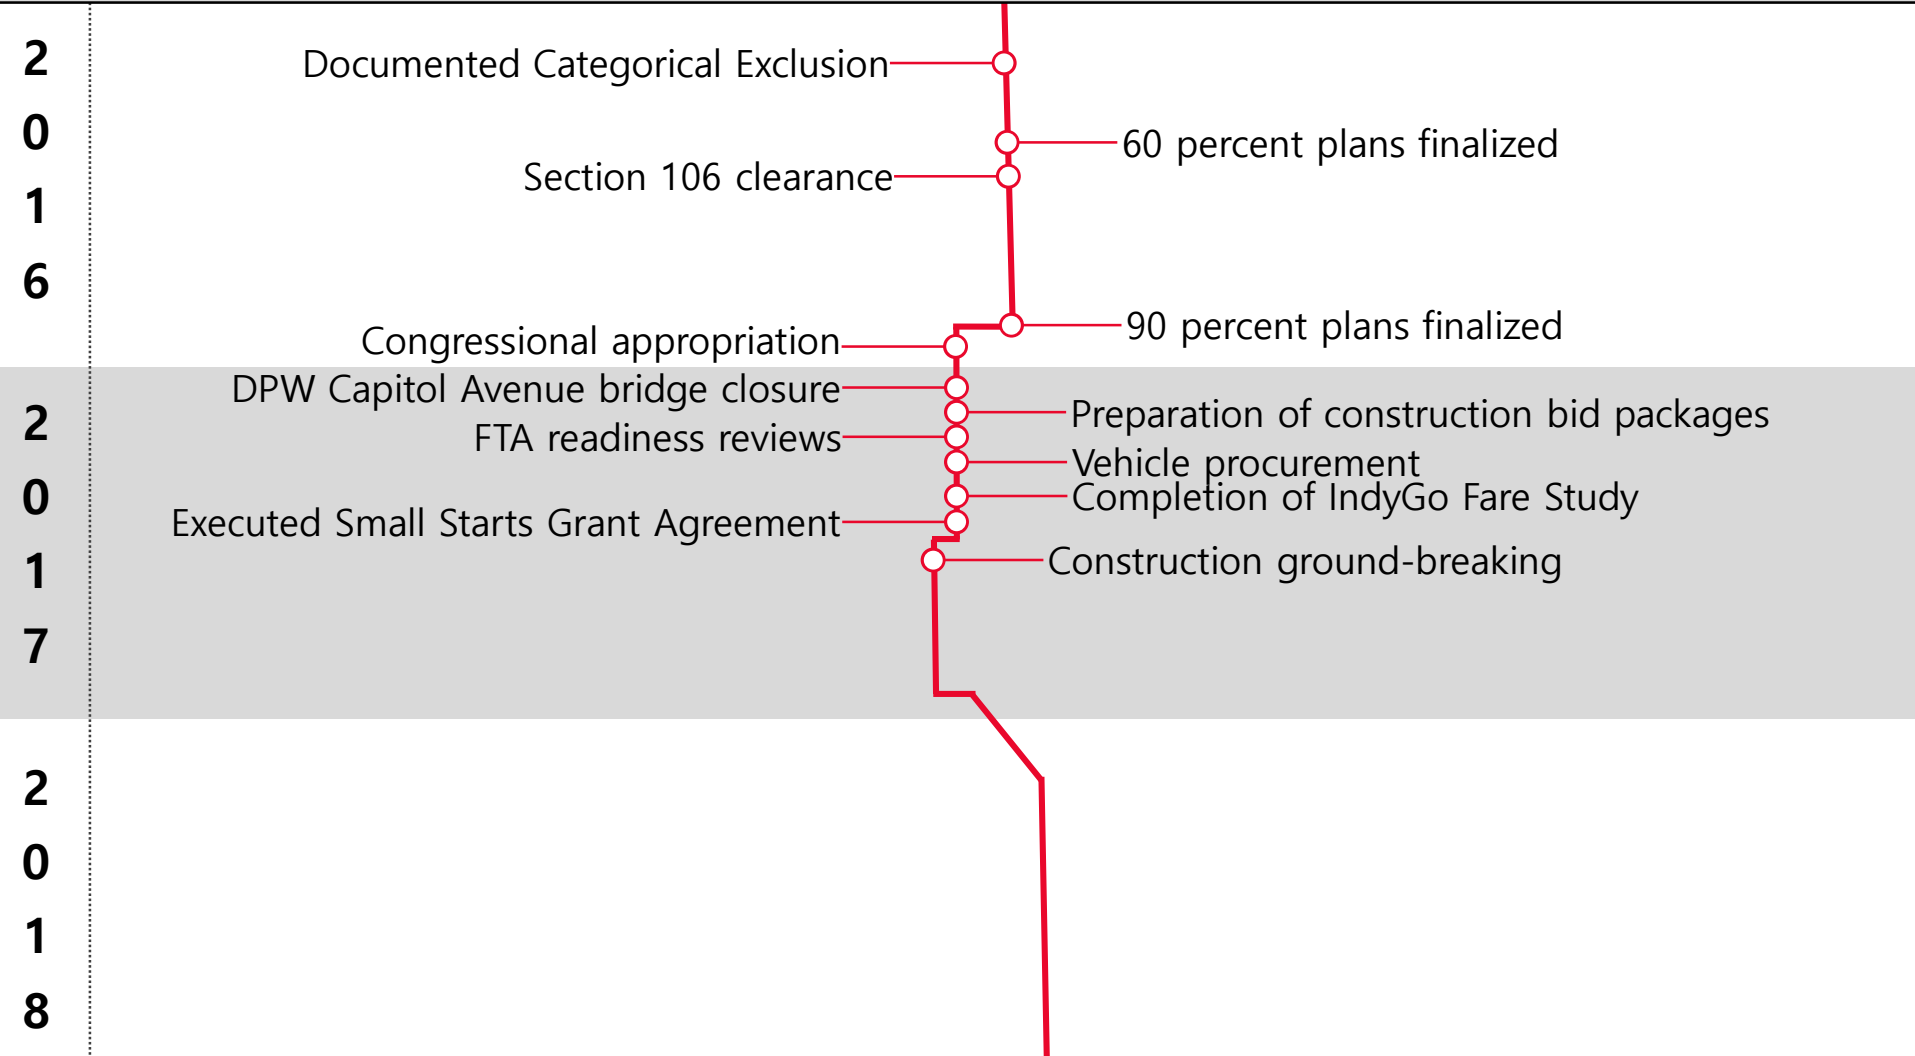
2
0
1
6

Documented Categorical Exclusion

60 percent plans finalized

Section 106 clearance

90 percent plans finalized

Congressional appropriation

2
0
1
7

DPW Capitol Avenue bridge closure

Preparation of construction bid packages

FTA readiness reviews

Vehicle procurement

Completion of IndyGo Fare Study

Executed Small Starts Grant Agreement

Construction ground-breaking

2
0
1
8